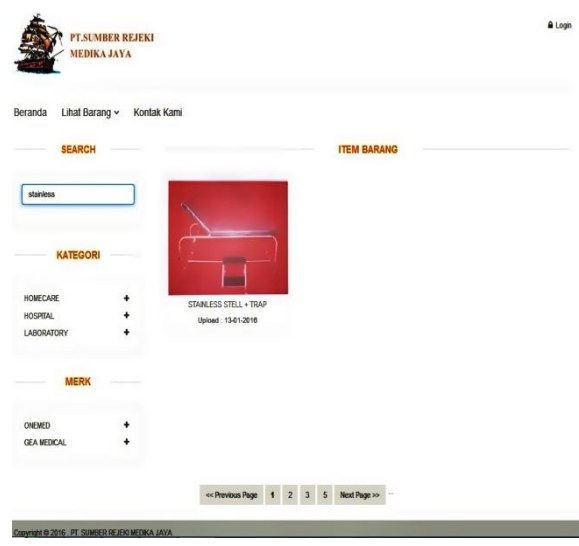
PT.SUMBER REJEKI MEDIKA JAYA

Login

Beranda Lihat Barang Kontak Kami

SEARCH

stainless

KATEGORI

HOMECARE +
HOSPITAL +
LABORATORY +

MERK

ONEMED +
GEA MEDICAL +

ITEM BARANG

STAINLESS STELL + TRAP
Upload : 13-01-2016

<< Previous Page 1 2 3 5 Next Page >>

Copyright © 2016 PT. SUMBER REJEKI MEDIKA JAYA